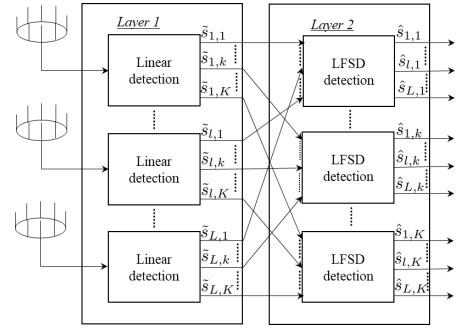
Layer 1

Linear detection
$\tilde{s}_{1,1}$
$\tilde{s}_{1,k}$
$\tilde{s}_{1,K}$

Linear detection
$\tilde{s}_{l,1}$
$\tilde{s}_{l,k}$
$\tilde{s}_{l,K}$

Linear detection
$\tilde{s}_{L,1}$
$\tilde{s}_{L,k}$
$\tilde{s}_{L,K}$

Layer 2

LFSD detection
$\hat{s}_{1,1}$
$\hat{s}_{l,1}$
$\hat{s}_{L,1}$

LFSD detection
$\hat{s}_{1,k}$
$\hat{s}_{l,k}$
$\hat{s}_{L,k}$

LFSD detection
$\hat{s}_{1,K}$
$\hat{s}_{l,K}$
$\hat{s}_{L,K}$